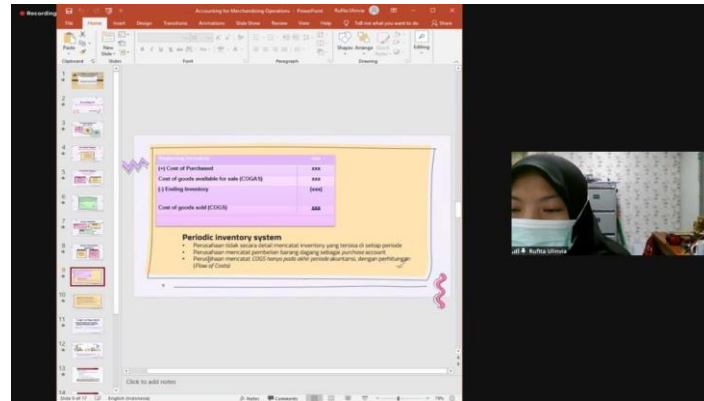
Recording

Accounting for Merchandising Operations - PowerPoint

Rufita Ulinnia

File Home Insert Design Transitions Animations Slide Show Review View Help Tell me what you want to do Share

Paste New Slide Clipboard Slides Font Paragraph Shapes Arrange Drawing Editing

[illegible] | xxx
(+) Cost of Purchased | xxx
Cost of goods available for sale (COGAS) | xxx
(-) Ending Inventory | (xxx)
Cost of goods sold (COGS) | xxx

Periodic inventory system

Perusahaan tidak secara detail mencatat inventory yang tersisa di setiap periode
Perusahaan mencatat pembelian barang dagang sebagai purchase account
Perusahaan mencatat COGS hanya pada akhir periode akuntansi, dengan perhitungan (Flow of Costs)

Click to add notes

Slide 9 of 17 English (Indonesia) Notes Comments 79%

Rufita Ulinnia